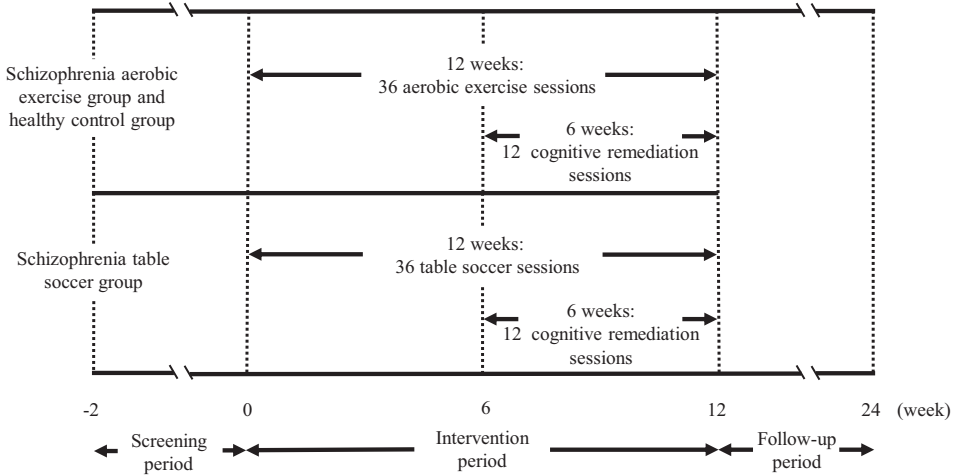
Schizophrenia aerobic exercise group and healthy control group

12 weeks:
36 aerobic exercise sessions

6 weeks:
12 cognitive remediation sessions

Schizophrenia table soccer group

12 weeks:
36 table soccer sessions

6 weeks:
12 cognitive remediation sessions

-2 0 6 12 24 (week)

Screening period

Intervention period

Follow-up period